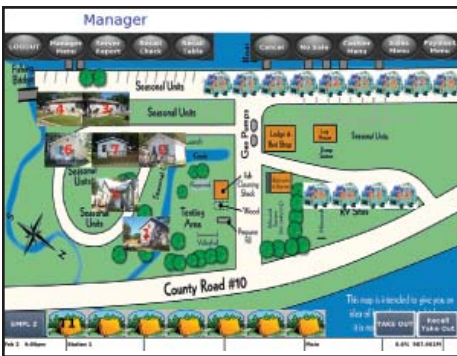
Manager

LOGOUT
Manager Menu
Server Report
Recall Check
Recall Table
Cancel
No Sale
Cashier Menu
Admin Menu
Payment Menu

Seasonal Units
Seasonal Units
Seasonal Units
Seasonal Units
Gas Pumps
Lodge & Bait Shop
Seasonal Units
Fish Cleaning Shack
Wood
Propane
Tenting Area
Volleyball
RV Sites
County Road #10

This map is intended to give you an idea of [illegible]

SMPL 2
TAKE OUT
Recall Take Out

Feb 2 4:00pm
Station 1
Main